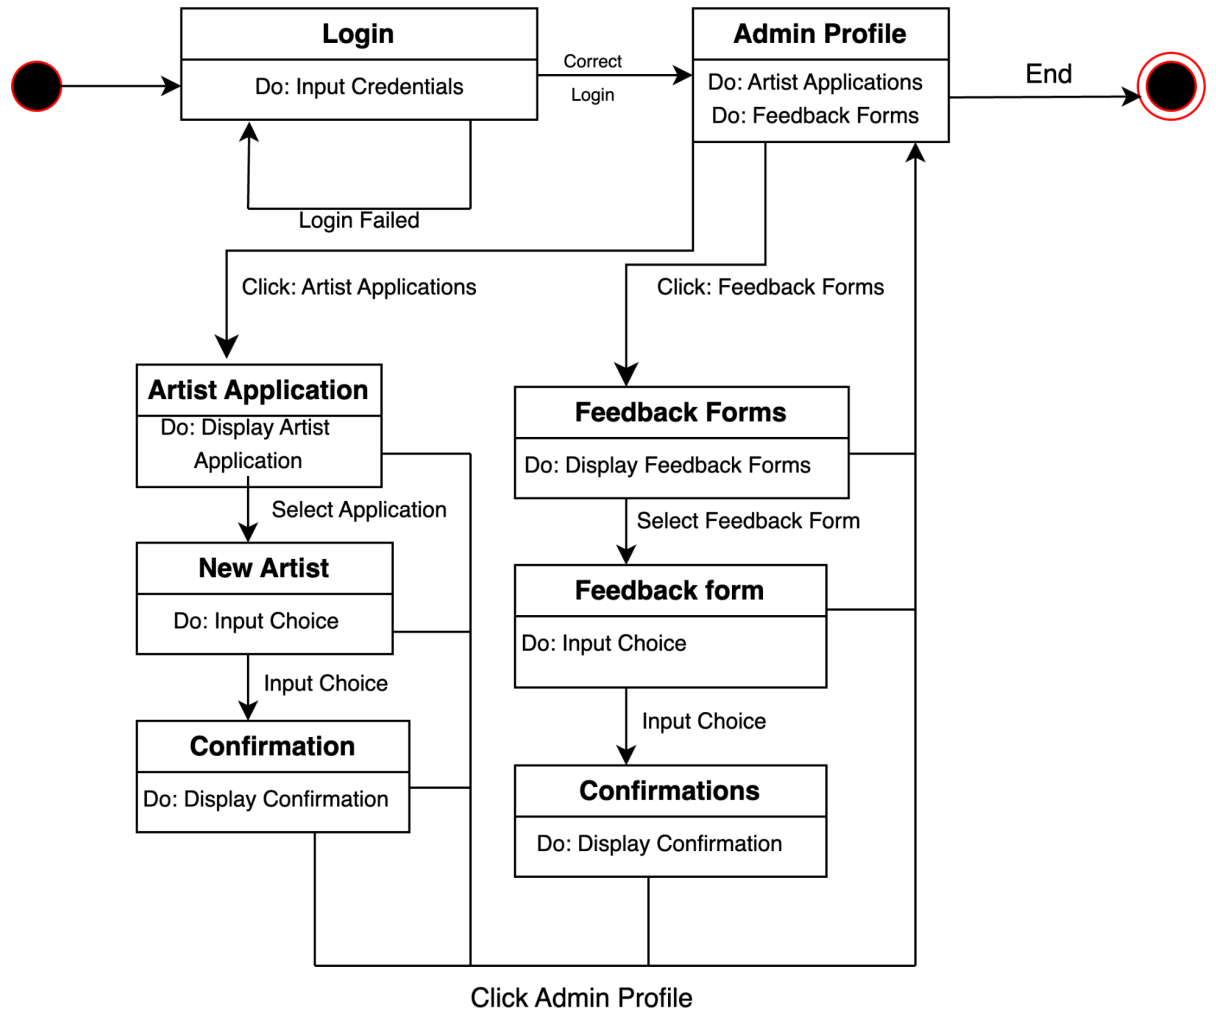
Login

Do: Input Credentials

Correct Login

Admin Profile

Do: Artist Applications

Do: Feedback Forms

End

Login Failed

Click: Artist Applications

Click: Feedback Forms

Artist Application

Do: Display Artist Application

Select Application

New Artist

Do: Input Choice

Input Choice

Confirmation

Do: Display Confirmation

Feedback Forms

Do: Display Feedback Forms

Select Feedback Form

Feedback form

Do: Input Choice

Input Choice

Confirmations

Do: Display Confirmation

Click Admin Profile